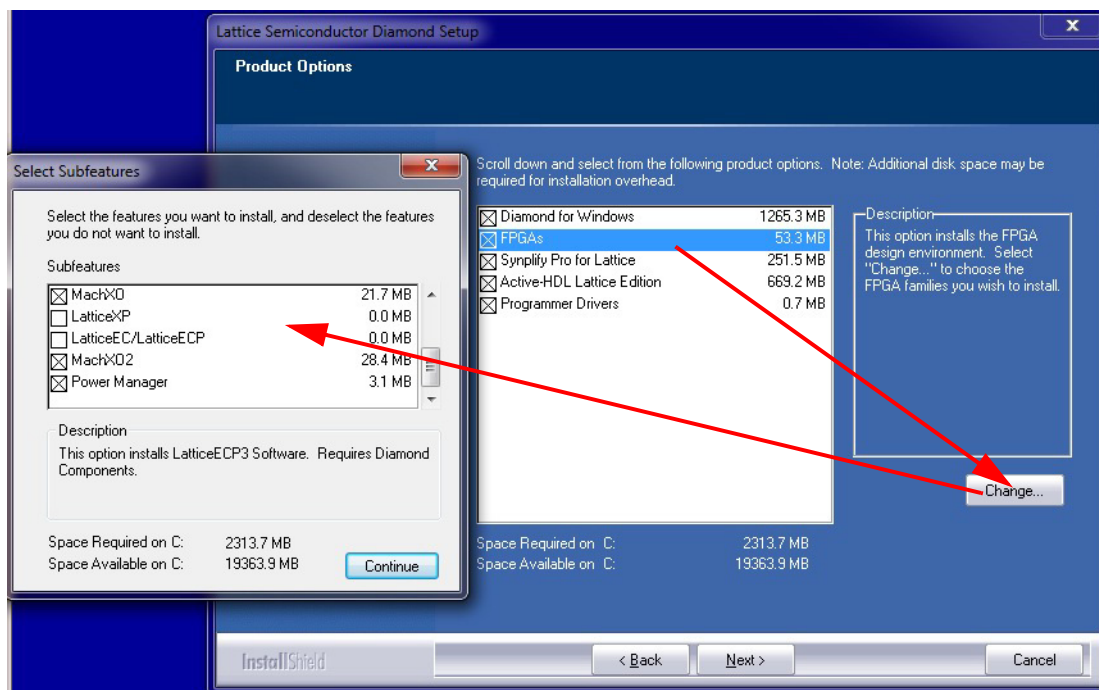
Lattice Semiconductor Diamond Setup

Product Options

Scroll down and select from the following product options. Note: Additional disk space may be required for installation overhead.

| | |
|---|---|
| Diamond for Windows | 1265.3 MB |
| FPGAs | 53.3 MB |
| Synplify Pro for Lattice | 251.5 MB |
| Active-HDL Lattice Edition | 669.2 MB |
| Programmer Drivers | 0.7 MB |

Description
This option installs the FPGA design environment. Select "Change..." to choose the FPGA families you wish to install.

Change...

Space Required on C: 2313.7 MB
Space Available on C: 19363.9 MB

Select Subfeatures

Select the features you want to install, and deselect the features you do not want to install.

Subfeatures

| | |
|---|---|
| MachXO | 21.7 MB |
| LatticeXP | 0.0 MB |
| LatticeEC/LatticeECP | 0.0 MB |
| MachXO2 | 28.4 MB |
| Power Manager | 3.1 MB |

Description
This option installs LatticeECP3 Software. Requires Diamond Components.

Space Required on C: 2313.7 MB
Space Available on C: 19363.9 MB

Continue

InstallShield

< Back Next > Cancel